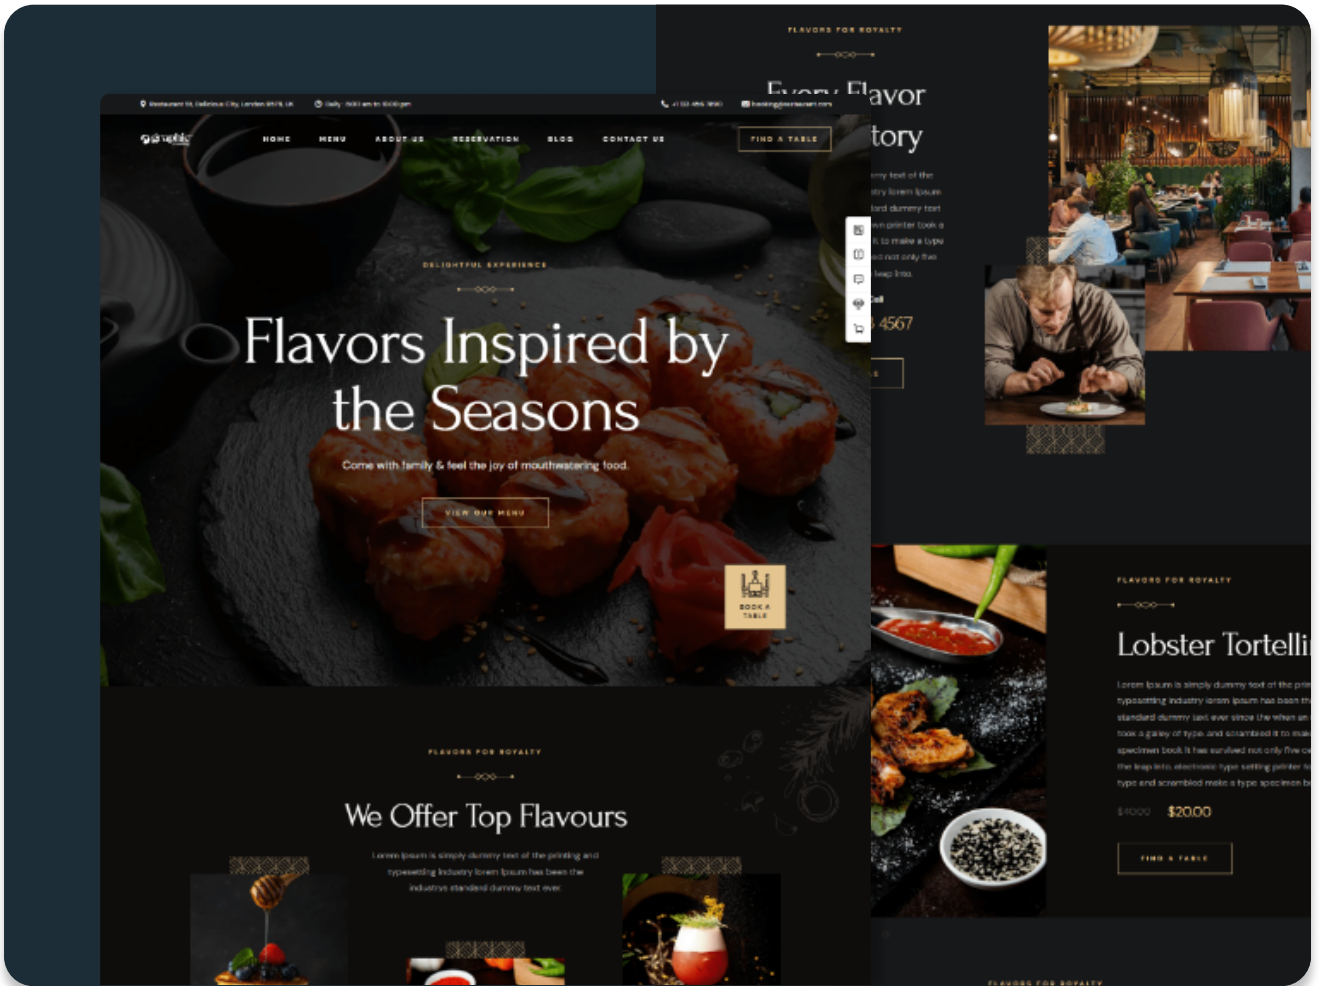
FLAVORS FOR ROYALTY

Every Flavor
tory

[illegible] text of the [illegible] lorem ipsum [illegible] dummy text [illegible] printer took a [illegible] to make a type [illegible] not only five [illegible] leap into.

Call
4567

Restaurant St, Delicious City, London 9578, UK
Daily : 8:00 am to 10:00 pm
+1 123 456 7890
booking@restaurant.com

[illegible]

HOME MENU ABOUT US RESERVATION BLOG CONTACT US
FIND A TABLE

DELIGHTFUL EXPERIENCE

Flavors Inspired by the Seasons

Come with family & feel the joy of mouthwatering food.

VIEW OUR MENU

BOOK A TABLE

FLAVORS FOR ROYALTY

Lobster Tortelli

Lorem Ipsum is simply dummy text of the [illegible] typesetting industry lorem ipsum has been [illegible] standard dummy text ever since the when an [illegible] took a galley of type and scrambled it to make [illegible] specimen book It has survived not only five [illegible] the leap into electronic type setting printer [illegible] type and scrambled make a type specimen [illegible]

$40.00 $20.00

FIND A TABLE

FLAVORS FOR ROYALTY

We Offer Top Flavours

Lorem Ipsum is simply dummy text of the printing and typesetting industry lorem Ipsum has been the industrys standard dummy text ever.

FLAVORS FOR ROYALTY